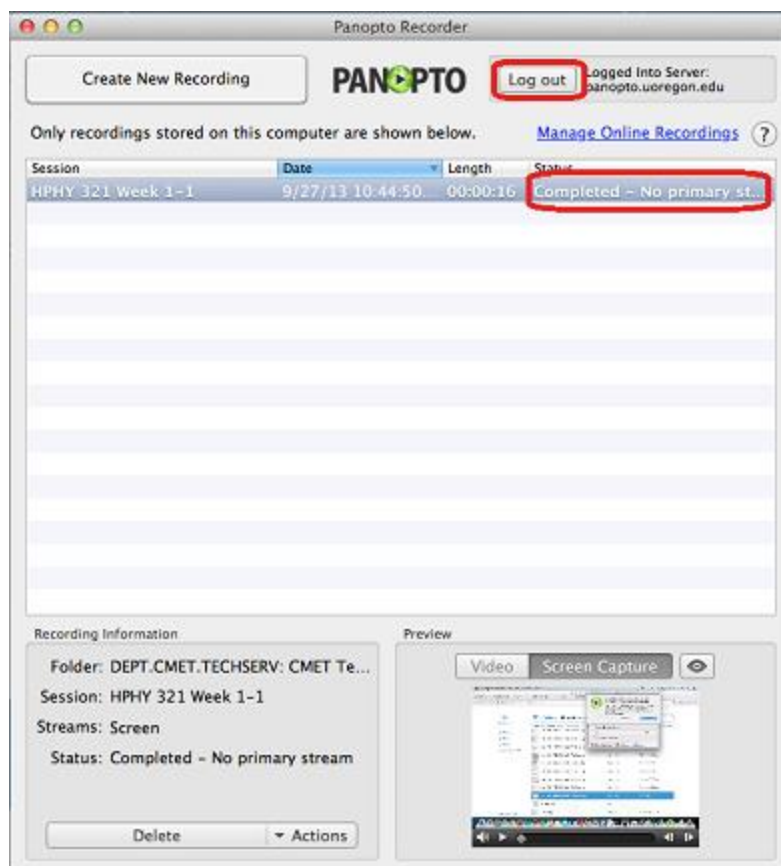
Panopto Recorder

Create New Recording

PANOPTO

Log out

Logged Into Server: panopto.uoregon.edu

Only recordings stored on this computer are shown below.

Manage Online Recordings

?

| Session | Date | Length | Status |
|---|---|---|---|
| HPHY 321 Week 1-1 | 9/27/13 10:44:50.. | 00:00:16 | Completed - No primary st.. |

Recording Information

Folder: DEPT.CMET.TECHSERV: CMET Te...

Session: HPHY 321 Week 1-1

Streams: Screen

Status: Completed - No primary stream

Delete

Actions

Preview

Video

Screen Capture